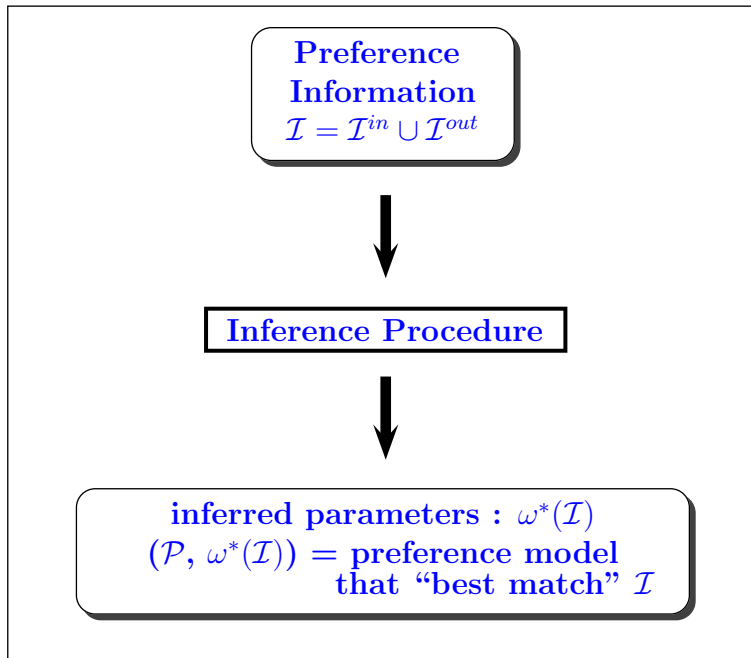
Preference Information
$\mathcal{I} = \mathcal{I}^{in} \cup \mathcal{I}^{out}$

Inference Procedure

inferred parameters : $\omega^*(\mathcal{I})$
$(\mathcal{P}, \omega^*(\mathcal{I}))$ = preference model that “best match” $\mathcal{I}$